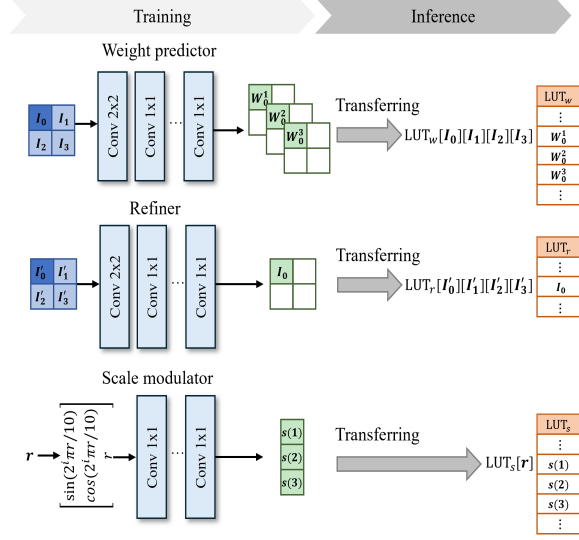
Training

Inference

Weight predictor

$\boldsymbol{I_0}$ $\boldsymbol{I_1}$ $\boldsymbol{I_2}$ $\boldsymbol{I_3}$

Conv 2x2

Conv 1x1

···

Conv 1x1

$\boldsymbol{W_0^1}$ $\boldsymbol{W_0^2}$ $\boldsymbol{W_0^3}$

Transferring

$\text{LUT}_w[\boldsymbol{I_0}][\boldsymbol{I_1}][\boldsymbol{I_2}][\boldsymbol{I_3}]$

| $\text{LUT}_w$ |
|---|
| ⋮ |
| $\boldsymbol{W_0^1}$ |
| $\boldsymbol{W_0^2}$ |
| $\boldsymbol{W_0^3}$ |
| ⋮ |

Refiner

$\boldsymbol{I_0'}$ $\boldsymbol{I_1'}$ $\boldsymbol{I_2'}$ $\boldsymbol{I_3'}$

Conv 2x2

Conv 1x1

···

Conv 1x1

$\boldsymbol{I_0}$

Transferring

$\text{LUT}_r[\boldsymbol{I_0'}][\boldsymbol{I_1'}][\boldsymbol{I_2'}][\boldsymbol{I_3'}]$

| $\text{LUT}_r$ |
|---|
| ⋮ |
| $\boldsymbol{I_0}$ |
| ⋮ |

Scale modulator

$\boldsymbol{r}$

$\begin{bmatrix} \sin(2^i\pi r/10) \\ cos(2^i\pi r/10) \end{bmatrix}$

$r$

Conv 1x1

···

Conv 1x1

$\boldsymbol{s(1)}$ $\boldsymbol{s(2)}$ $\boldsymbol{s(3)}$

Transferring

$\text{LUT}_s[\boldsymbol{r}]$

| $\text{LUT}_s$ |
|---|
| ⋮ |
| $\boldsymbol{s(1)}$ |
| $\boldsymbol{s(2)}$ |
| $\boldsymbol{s(3)}$ |
| ⋮ |